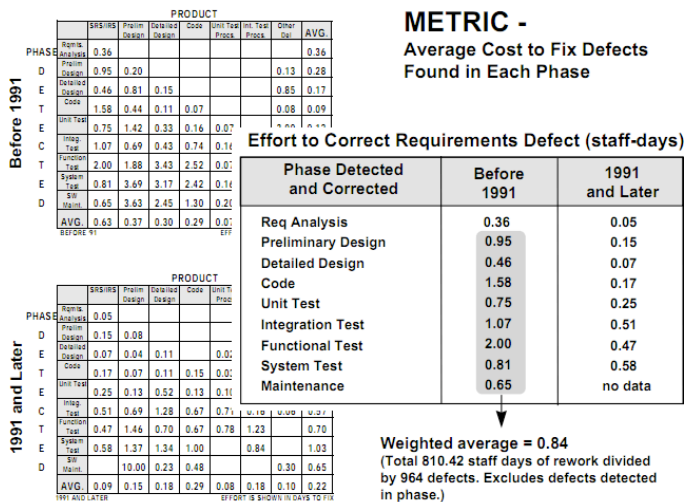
METRIC -
Average Cost to Fix Defects Found in Each Phase

PRODUCT

Before 1991

| PHASE | | SRS/IRS | Prelim Design | Detailed Design | Code | Unit Test Procs. | Int. Test Procs. | Other Del | AVG. |
|---|---|---|---|---|---|---|---|---|---|
| | Rqmts. Analysis | 0.36 | | | | | | | 0.36 |
| D | Prelim Design | 0.95 | 0.20 | | | | | 0.13 | 0.28 |
| E | Detailed Design | 0.46 | 0.81 | 0.15 | | | | 0.85 | 0.17 |
| T | Code | 1.58 | 0.44 | 0.11 | 0.07 | | | 0.08 | 0.09 |
| E | Unit Test | 0.75 | 1.42 | 0.33 | 0.16 | 0.07 | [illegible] | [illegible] | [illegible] |
| C | Integ. Test | 1.07 | 0.69 | 0.43 | 0.74 | 0.1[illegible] | | | |
| T | Function Test | 2.00 | 1.88 | 3.43 | 2.52 | 0.0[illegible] | | | |
| E | System Test | 0.81 | 3.69 | 3.17 | 2.42 | 0.1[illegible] | | | |
| D | SW Maint. | 0.65 | 3.63 | 2.45 | 1.30 | 0.2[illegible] | | | |
| | AVG. | 0.63 | 0.37 | 0.30 | 0.29 | 0.0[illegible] | | | |

BEFORE '91 EFFO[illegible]

PRODUCT

1991 and Later

| PHASE | | SRS/IRS | Prelim Design | Detailed Design | Code | Unit Test Procs. | Int. Test Procs. | Other Del | AVG. |
|---|---|---|---|---|---|---|---|---|---|
| | Rqmts. Analysis | 0.05 | | | | | | | |
| D | Prelim Design | 0.15 | 0.08 | | | | | | |
| E | Detailed Design | 0.07 | 0.04 | 0.11 | | 0.0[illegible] | | | |
| T | Code | 0.17 | 0.07 | 0.11 | 0.15 | 0.0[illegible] | | | |
| E | Unit Test | 0.25 | 0.13 | 0.52 | 0.13 | 0.1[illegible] | | | |
| C | Integ. Test | 0.51 | 0.69 | 1.28 | 0.67 | 0.7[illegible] | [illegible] | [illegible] | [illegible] |
| T | Function Test | 0.47 | 1.46 | 0.70 | 0.67 | 0.78 | 1.23 | | 0.70 |
| E | System Test | 0.58 | 1.37 | 1.34 | 1.00 | | 0.84 | | 1.03 |
| D | SW Maint. | | 10.00 | 0.23 | 0.48 | | | 0.30 | 0.65 |
| | AVG. | 0.09 | 0.15 | 0.18 | 0.29 | 0.08 | 0.18 | 0.10 | 0.22 |

1991 AND LATER EFFORT IS SHOWN IN DAYS TO FIX

Effort to Correct Requirements Defect (staff-days)

| Phase Detected and Corrected | Before 1991 | 1991 and Later |
|---|---|---|
| Req Analysis | 0.36 | 0.05 |
| Preliminary Design | 0.95 | 0.15 |
| Detailed Design | 0.46 | 0.07 |
| Code | 1.58 | 0.17 |
| Unit Test | 0.75 | 0.25 |
| Integration Test | 1.07 | 0.51 |
| Functional Test | 2.00 | 0.47 |
| System Test | 0.81 | 0.58 |
| Maintenance | 0.65 | no data |

Weighted average = 0.84
(Total 810.42 staff days of rework divided by 964 defects. Excludes defects detected in phase.)